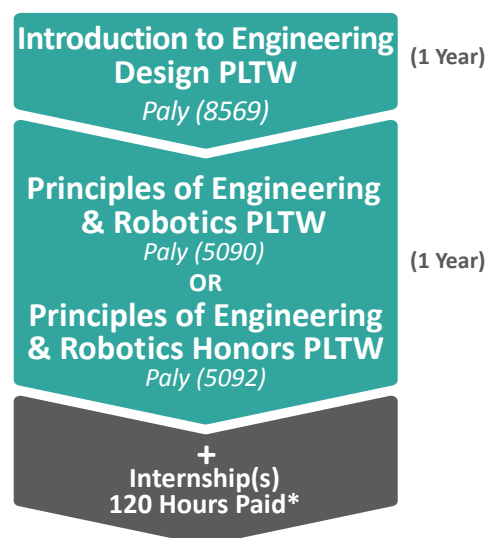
Introduction to Engineering Design PLTW
Paly (8569)

(1 Year)

Principles of Engineering & Robotics PLTW
Paly (5090)
OR
Principles of Engineering & Robotics Honors PLTW
Paly (5092)

(1 Year)

+
Internship(s)
120 Hours Paid*